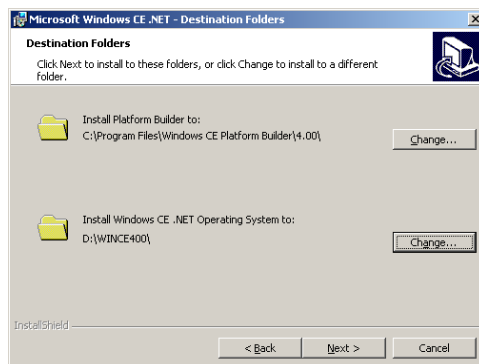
Microsoft Windows CE .NET - Destination Folders

Destination Folders

Click Next to install to these folders, or click Change to install to a different folder.

Install Platform Builder to:
C:\Program Files\Windows CE Platform Builder\4.00\

Change...

Install Windows CE .NET Operating System to:
D:\WINCE400\

Change...

InstallShield

< Back

Next >

Cancel